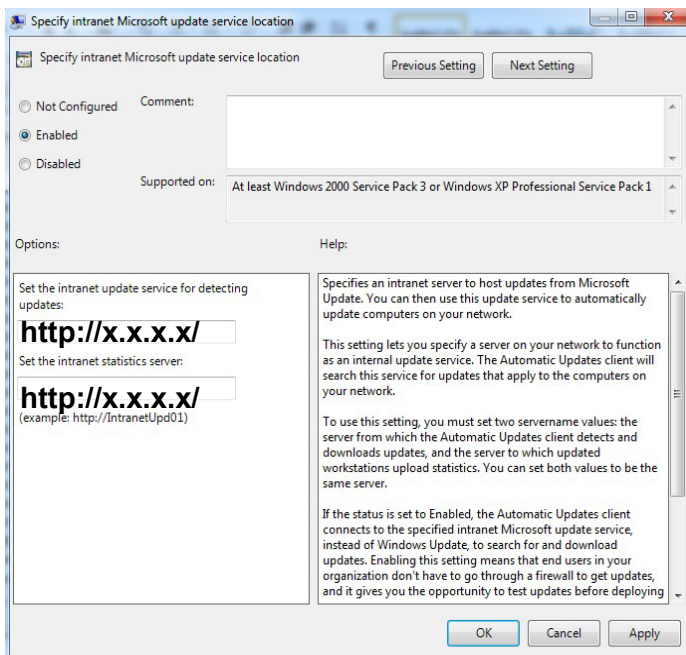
Specify intranet Microsoft update service location

Specify intranet Microsoft update service location

Previous Setting

Next Setting

Not Configured

Enabled

Disabled

Comment:

Supported on:

At least Windows 2000 Service Pack 3 or Windows XP Professional Service Pack 1

Options:

Help:

Set the intranet update service for detecting updates:

http://x.x.x.x/

Set the intranet statistics server:

http://x.x.x.x/

(example: http://IntranetUpd01)

Specifies an intranet server to host updates from Microsoft Update. You can then use this update service to automatically update computers on your network.

This setting lets you specify a server on your network to function as an internal update service. The Automatic Updates client will search this service for updates that apply to the computers on your network.

To use this setting, you must set two servername values: the server from which the Automatic Updates client detects and downloads updates, and the server to which updated workstations upload statistics. You can set both values to be the same server.

If the status is set to Enabled, the Automatic Updates client connects to the specified intranet Microsoft update service, instead of Windows Update, to search for and download updates. Enabling this setting means that end users in your organization don't have to go through a firewall to get updates, and it gives you the opportunity to test updates before deploying

OK

Cancel

Apply